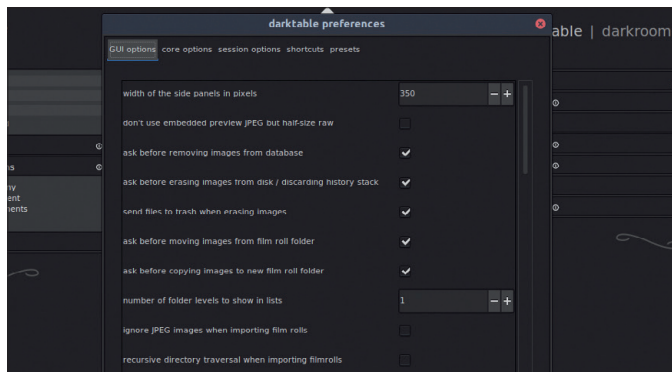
darktable preferences

GUI options core options session options shortcuts presets

width of the side panels in pixels 350 − +

don't use embedded preview JPEG but half-size raw

ask before removing images from database

ask before erasing images from disk / discarding history stack

send files to trash when erasing images

ask before moving images from film roll folder

ask before copying images to new film roll folder

number of folder levels to show in lists 1 − +

ignore JPEG images when importing film rolls

recursive directory traversal when importing filmrolls

able | darkroom

s

ry
ent
nents